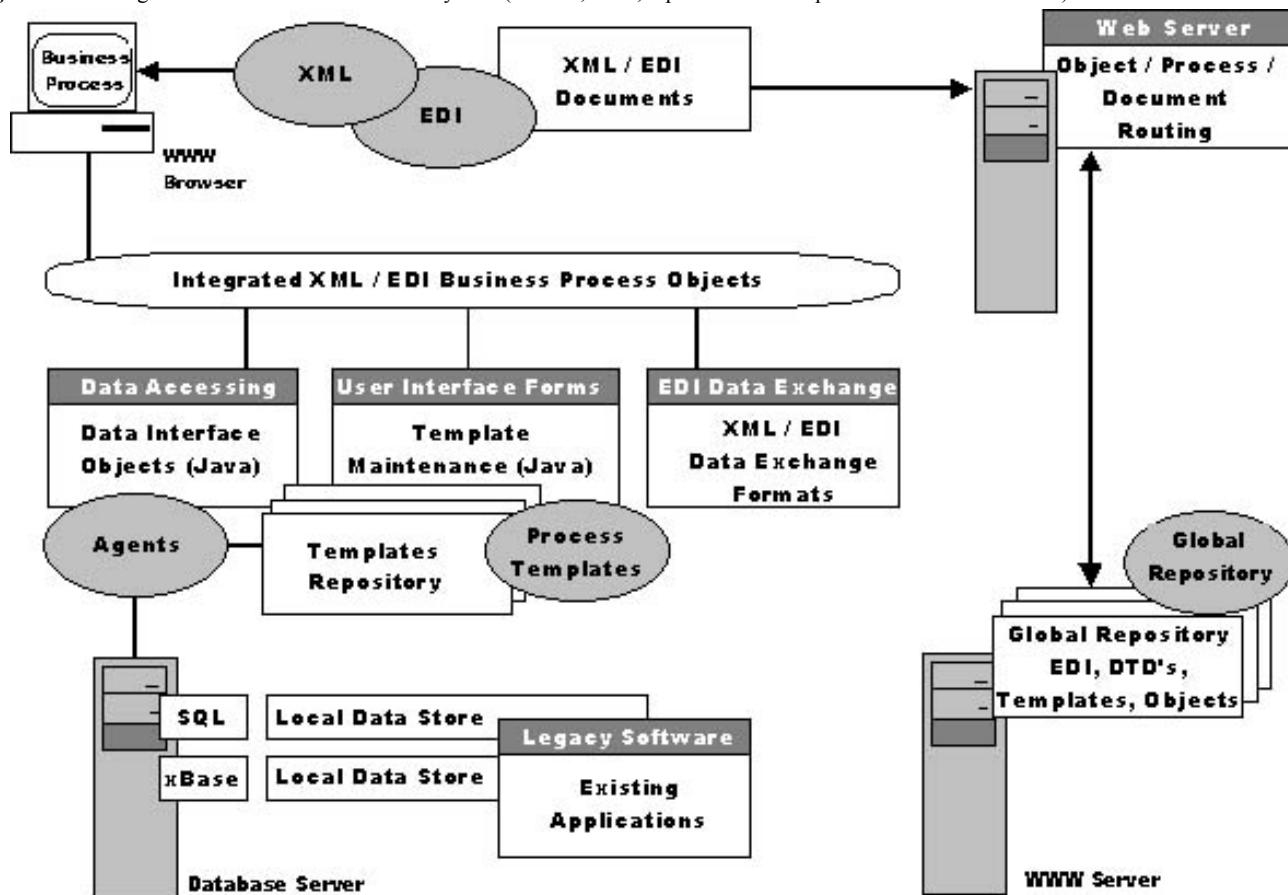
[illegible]

Business Process

XML

EDI

XML / EDI Documents

Web Server

Object / Process / Document Routing

WWW Browser

Integrated XML / EDI Business Process Objects

Data Accessing

Data Interface Objects (Java)

User Interface Forms

Template Maintenance (Java)

EDI Data Exchange

XML / EDI Data Exchange Formats

Agents

Templates Repository

Process Templates

Global Repository

Global Repository EDI, DTD's, Templates, Objects

SQL

Local Data Store

xBase

Local Data Store

Legacy Software

Existing Applications

Database Server

WWW Server